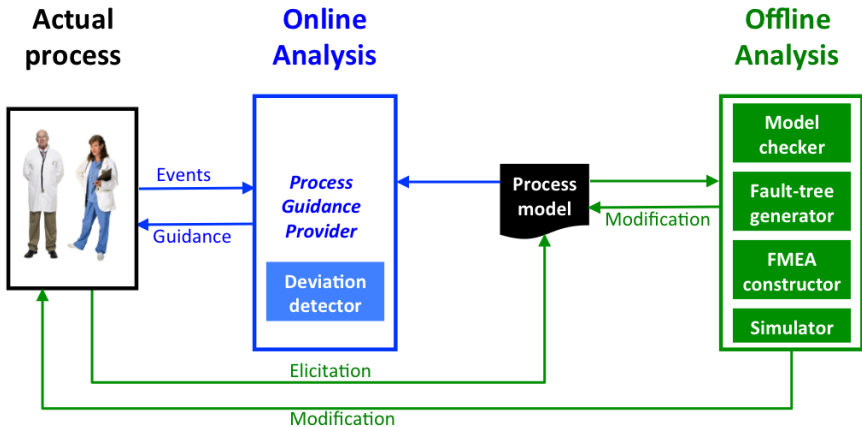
Actual process

Online Analysis

Offline Analysis

Events

Guidance

Process Guidance Provider

Deviation detector

Process model

Modification

Model checker

Fault-tree generator

FMEA constructor

Simulator

Elicitation

Modification